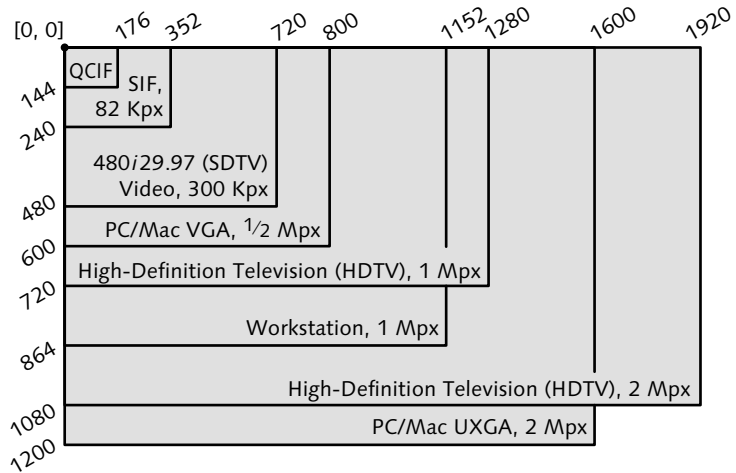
[0, 0] 176 352 720 800 1152 1280 1600 1920

144 240 480 600 720 864 1080 1200

QCIF

SIF, 82 Kpx

480*i*29.97 (SDTV) Video, 300 Kpx

PC/Mac VGA, $\frac{1}{2}$ Mpx

High-Definition Television (HDTV), 1 Mpx

Workstation, 1 Mpx

High-Definition Television (HDTV), 2 Mpx

PC/Mac UXGA, 2 Mpx